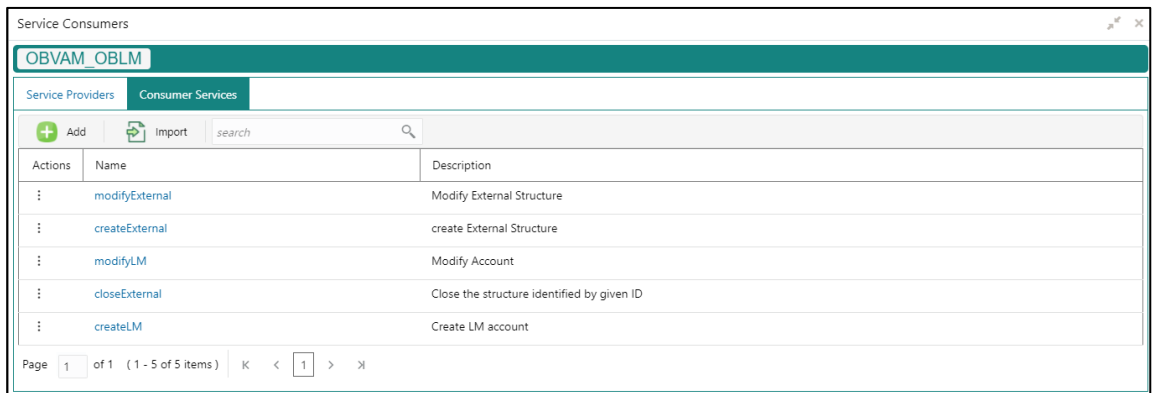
Service Consumers

OBVAM_OBLM

Service Providers | Consumer Services

Add | Import | search

| Actions | Name | Description |
|---|---|---|
| ⋮ | modifyExternal | Modify External Structure |
| ⋮ | createExternal | create External Structure |
| ⋮ | modifyLM | Modify Account |
| ⋮ | closeExternal | Close the structure identified by given ID |
| ⋮ | createLM | Create LM account |

Page 1 of 1 ( 1 - 5 of 5 items ) K < 1 > >I